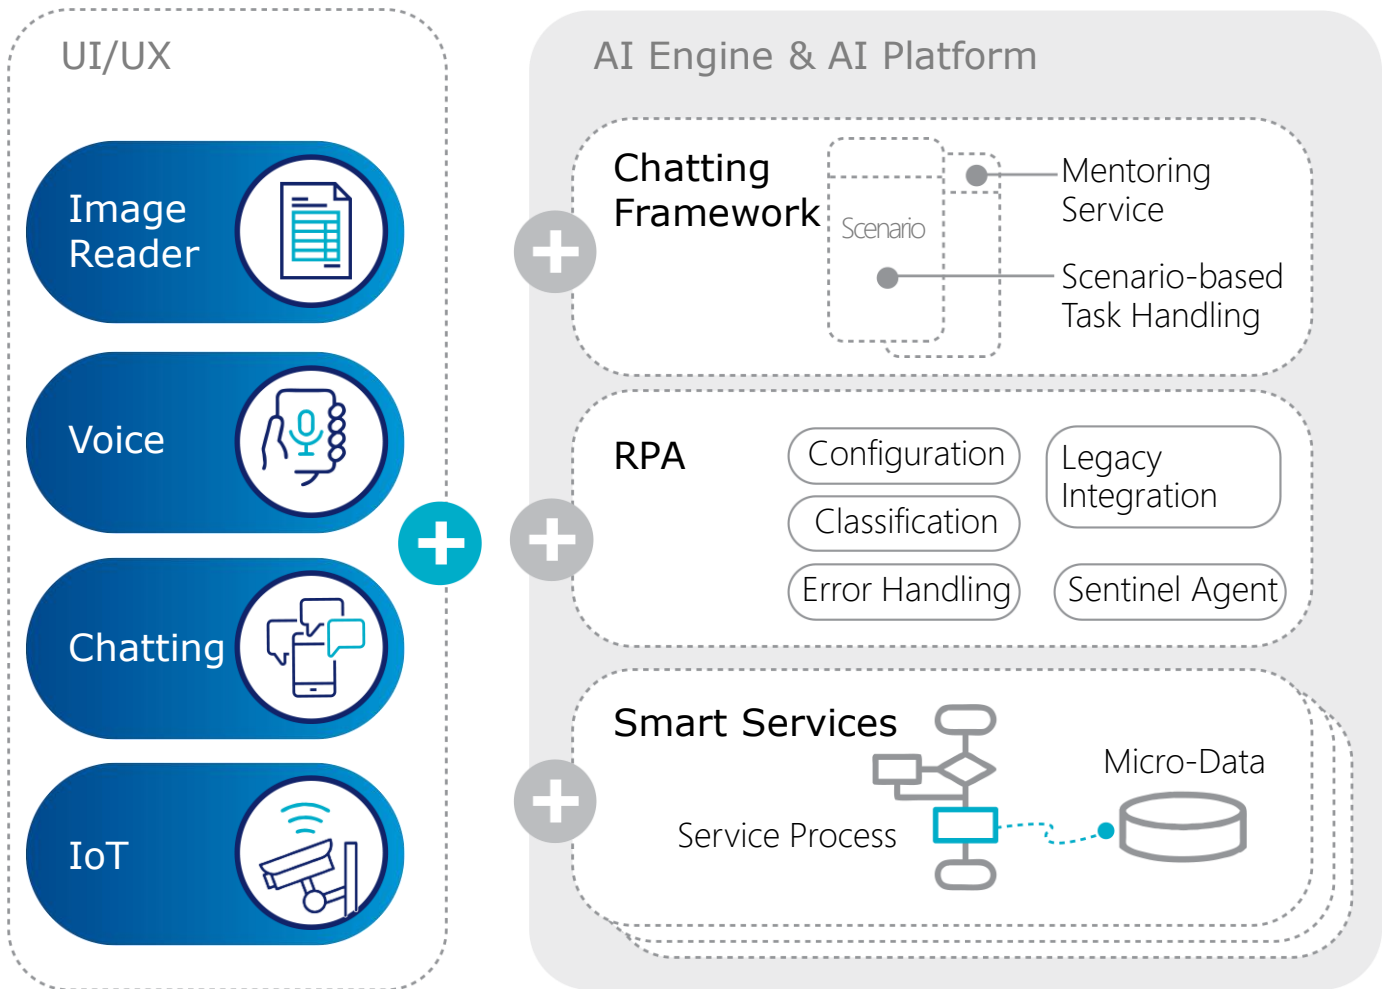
UI/UX

Image Reader

Voice

Chatting

IoT

AI Engine & AI Platform

Chatting Framework

Scenario

Mentoring Service

Scenario-based Task Handling

RPA

Configuration

Classification

Error Handling

Legacy Integration

Sentinel Agent

Smart Services

Service Process

Micro-Data